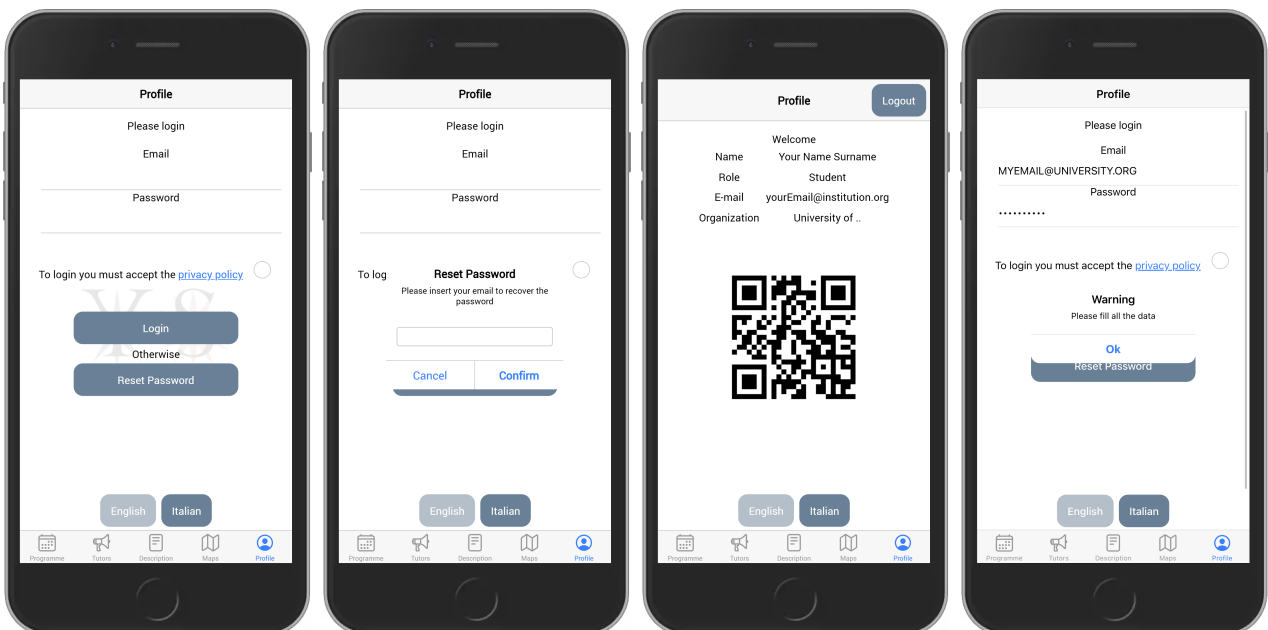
Profile
Please login
Email
Password
To login you must accept the privacy policy
Login
Otherwise
Reset Password
English Italian
Programme Tutors Description Maps Profile

Profile
Please login
Email
Password
To log
Reset Password
Please insert your email to recover the password
Cancel Confirm
English Italian
Programme Tutors Description Maps Profile

Profile
Logout
Welcome
Name Your Name Surname
Role Student
E-mail yourEmail@institution.org
Organization University of ..
English Italian
Programme Tutors Description Maps Profile

Profile
Please login
Email
MYEMAIL@UNIVERSITY.ORG
Password
••••••••••
To login you must accept the privacy policy
Warning
Please fill all the data
Ok
Reset Password
English Italian
Programme Tutors Description Maps Profile